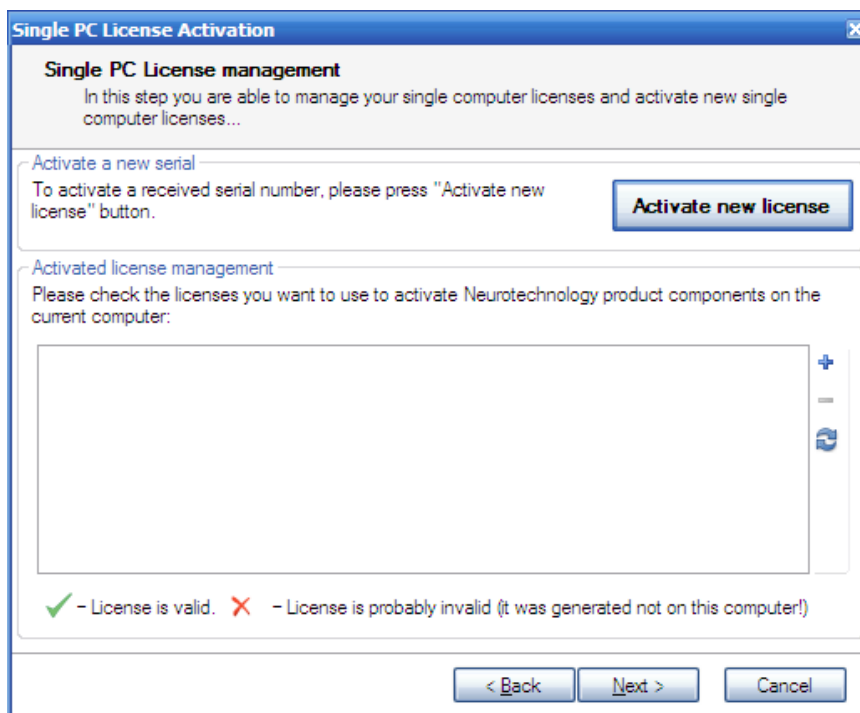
Single PC License Activation

Single PC License management

In this step you are able to manage your single computer licenses and activate new single computer licenses...

Activate a new serial

To activate a received serial number, please press "Activate new license" button.

Activate new license

Activated license management

Please check the licenses you want to use to activate Neurotechnology product components on the current computer:

– License is valid. – License is probably invalid (it was generated not on this computer!)

< Back Next > Cancel